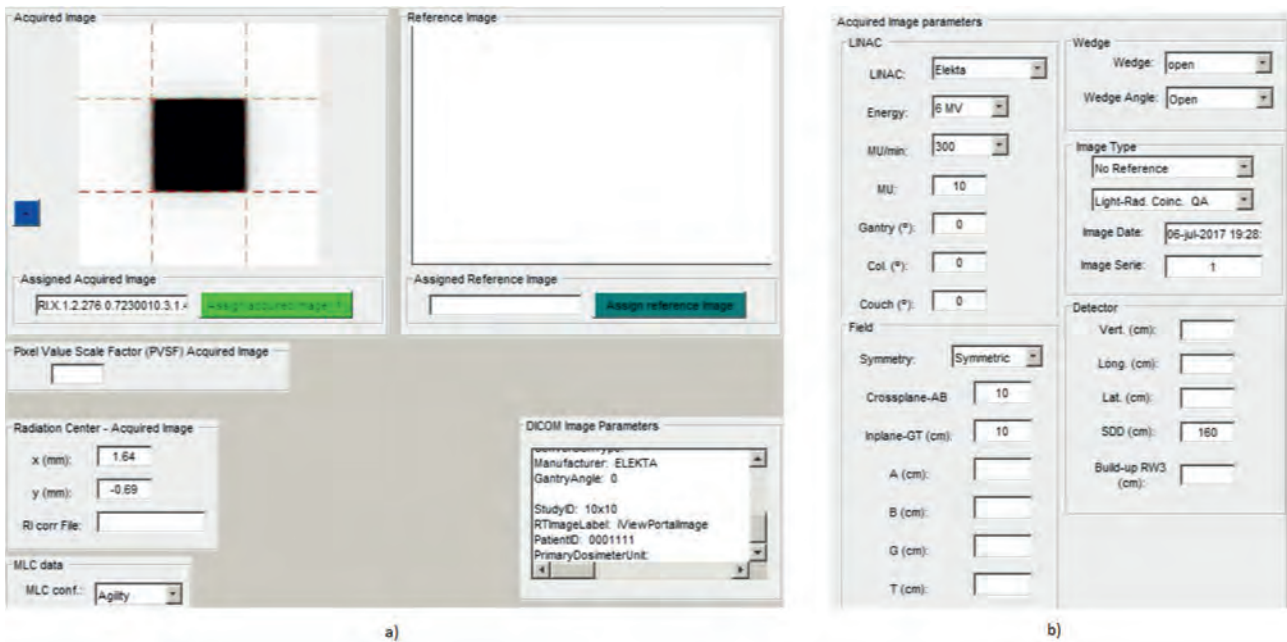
Acquired Image

Assigned Acquired Image
RI.X.1.2.276.0.7230010.3.1.4
Assign acquired image

Reference Image

Assigned Reference Image
Assign reference image

Pixel Value Scale Factor (PVSF) Acquired Image

Radiation Center - Acquired Image
x (mm): 1.64
y (mm): -0.69
RI corr File:

MLC data
MLC conf.: Agility

DICOM Image Parameters
Manufacturer: ELEKTA
GantryAngle: 0

StudyID: 10x10
RTImageLabel: iViewPortalImage
PatientID: 0001111
PrimaryDosimeterUnit:

a)

Acquired Image parameters
LINAC
LINAC: Elekta
Energy: 6 MV
MU/min: 300
MU: 10
Gantry (º): 0
Col. (º): 0
Couch (º): 0

Field
Symmetry: Symmetric
Crossplane-AB 10
Inplane-GT (cm): 10
A (cm):
B (cm):
G (cm):
T (cm):

Wedge
Wedge: open
Wedge Angle: Open

Image Type
No Reference
Light-Rad. Coinc. QA
Image Date: 06-jul-2017 19:28:
Image Serie: 1

Detector
Vert. (cm):
Long. (cm):
Lat. (cm):
SDD (cm): 160
Build-up RW3 (cm):

b)